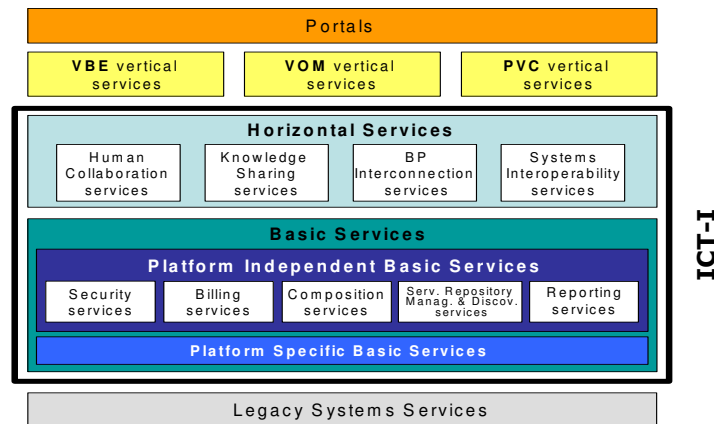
Portals

VBE vertical services

VOM vertical services

PVC vertical services

Horizontal Services

Human Collaboration services

Knowledge Sharing services

BP Interconnection services

Systems Interoperability services

Basic Services

Platform Independent Basic Services

Security services

Billing services

Composition services

Serv. Repository Manag. & Discov. services

Reporting services

Platform Specific Basic Services

ICT-I

Legacy Systems Services